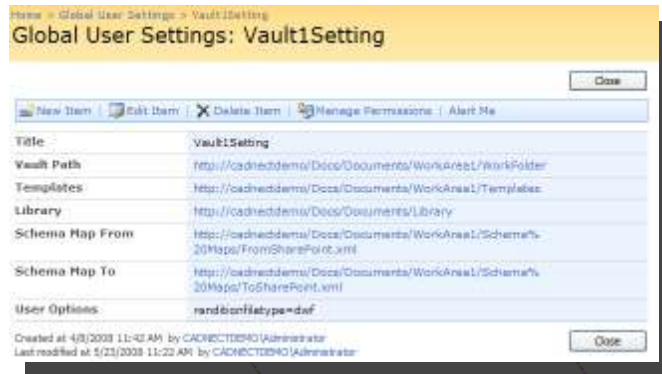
Home > Global User Settings > Vault1Setting

Global User Settings: Vault1Setting

Close

New Item | Edit Item | Delete Item | Manage Permissions | Alert Me

| | |
|---|---|
| Title | Vault1Setting |
| Vault Path | http://cadnectdemo/Docs/Documents/WorkArea1/WorkFolder |
| Templates | http://cadnectdemo/Docs/Documents/WorkArea1/Templates |
| Library | http://cadnectdemo/Docs/Documents/Library |
| Schema Map From | http://cadnectdemo/Docs/Documents/WorkArea1/Schema%20Maps/FromSharePoint.xml |
| Schema Map To | http://cadnectdemo/Docs/Documents/WorkArea1/Schema%20Maps/ToSharePoint.xml |
| User Options | randitionfiletype=dwf |

Created at 4/8/2008 11:42 AM by CADNECTDEMO\Administrator
Last modified at 5/23/2008 11:22 AM by CADNECTDEMO\Administrator

Close